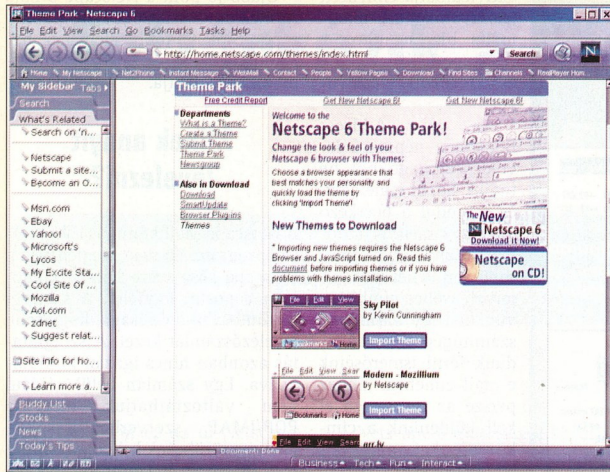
Theme Park - Netscape 6

File Edit View Search Go Bookmarks Tasks Help

http://home.netscape.com/themes/index.html

Search

N

Home My Netscape Net2Phone Instant Message WebMail Contact People Yellow Pages Download Find Sites Channels RealPlayer Hom

My Sidebar Tabs

Search

What's Related

Search on 'n...

Netscape

Submit a site...

Become an O...

Msn.com

Ebay

Yahoo!

Microsoft's

Lycos

My Excite Sta...

Cool Site Of ...

Mozilla

Aol.com

zdnet

Suggest relat...

Site info for ho...

Learn more a...

Buddy List

Stocks

News

Today's Tips

Theme Park

Free Credit Report

Get New Netscape 6!

Get New Netscape 6!

Departments

What is a Theme?

Create a Theme

Submit Theme

Theme Park

Newsgroup

Also in Download

Download

SmartUpdate

Browser Plug-ins

Themes

Welcome to the

Netscape 6 Theme Park!

Change the look & feel of your Netscape 6 browser with Themes:

Choose a browser appearance that best matches your personality and quickly load the theme by clicking 'Import Theme'!

The New Netscape 6

Download It Now!

Netscape on CD!

New Themes to Download

* Importing new themes requires the Netscape 6 Browser and JavaScript turned on. Read this document before importing themes or if you have problems with themes installation.

File Edit View

Bookmarks Home

Sky Pilot

by Kevin Cunningham

Import Theme

File Edit View Sear

Bookmarks

Modern - Mozillium

by Netscape

Import Theme

File Edit View Sear

grr.fy

Document: Done

Business Tech Fun Interact